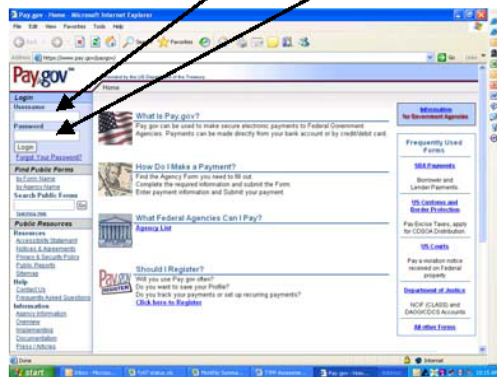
Pay.gov - Home - Microsoft Internet Explorer

File Edit View Favorites Tools Help

Back Favorites

Address https://www.pay.gov/paygov/ Go Links

Pay.gov

Operated by the US Department of the Treasury

Home

Login
Username
Password
Login
Forgot Your Password?

Find Public Forms
by Form Name
by Agency Name
Search Public Forms
Go
Searching Help

Public Resources
Resources
Accessibility Statement
Notices & Agreements
Privacy & Security Policy
Public Reports
Sitemap
Help
Contact Us
Frequently Asked Questions
Information
Agency Information
Overview
Implementing
Documentation
Press / Articles

What is Pay.gov?
Pay.gov can be used to make secure electronic payments to Federal Government Agencies. Payments can be made directly from your bank account or by credit/debit card.

How Do I Make a Payment?
Find the Agency Form you need to fill out.
Complete the required information and submit the Form.
Enter payment information and submit the Form.

What Federal Agencies Can I Pay?
Agency List

Should I Register?
Will you use Pay.gov often?
Do you want to save your Profile?
Do you track your payments or set up recurring payments?
Click here to Register

Pay.gov REGISTER

Information for Government Agencies

Frequently Used Forms

SBA Payments
Borrower and Lender Payments

US Customs and Border Protection
Pay Excise Taxes, apply for COBRA Distribution.

US Courts
Pay a violation notice received on Federal property

Department of Justice
NCIF (CLASS) and DAG/CDCS Accounts

All other Forms

Done Internet

start Inbox - Micros... FoIT status.xls Monthly Summa... TTPP Assessme... Pay.gov - Hom... 10:15 AM